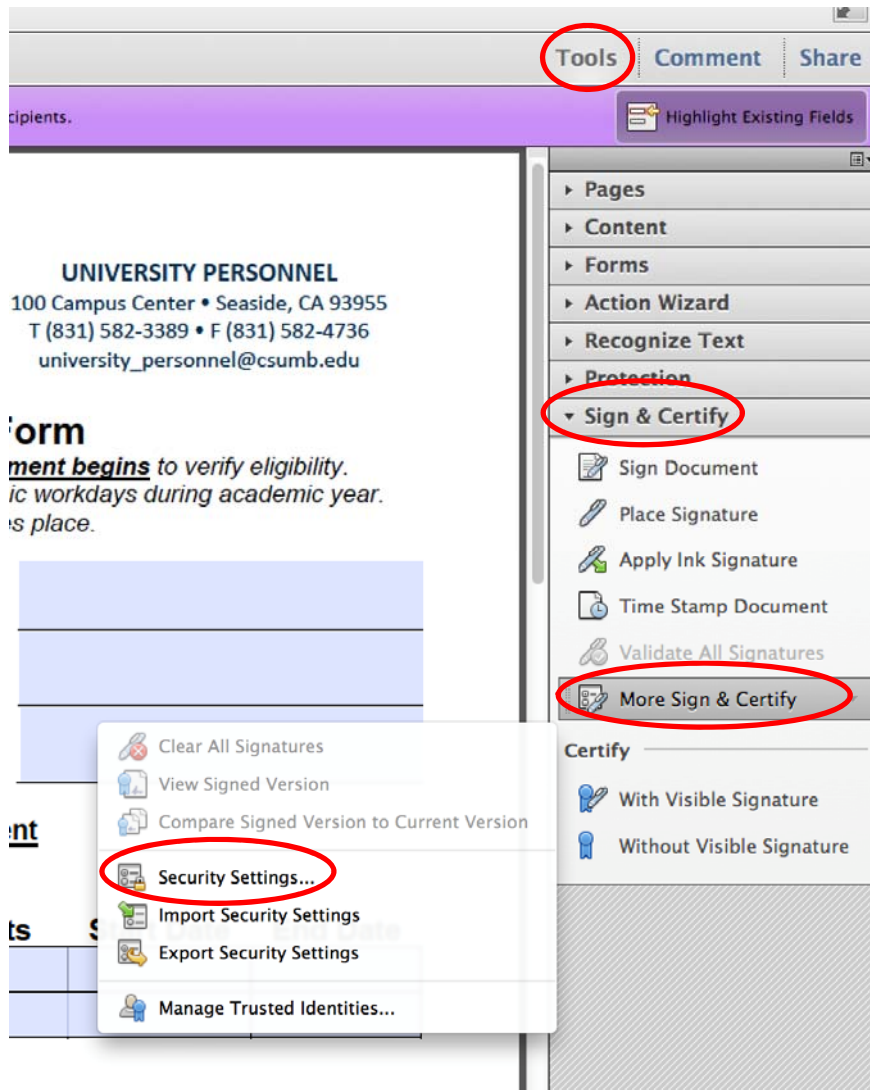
Tools Comment Share

cipients.

Highlight Existing Fields

UNIVERSITY PERSONNEL
100 Campus Center • Seaside, CA 93955
T (831) 582-3389 • F (831) 582-4736
university_personnel@csumb.edu

Form
ment begins to verify eligibility.
ic workdays during academic year.
es place.

ent

ts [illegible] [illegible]

Pages
Content
Forms
Action Wizard
Recognize Text
Protection
Sign & Certify
Sign Document
Place Signature
Apply Ink Signature
Time Stamp Document
Validate All Signatures
More Sign & Certify
Certify
With Visible Signature
Without Visible Signature

Clear All Signatures
View Signed Version
Compare Signed Version to Current Version
Security Settings...
Import Security Settings
Export Security Settings
Manage Trusted Identities...